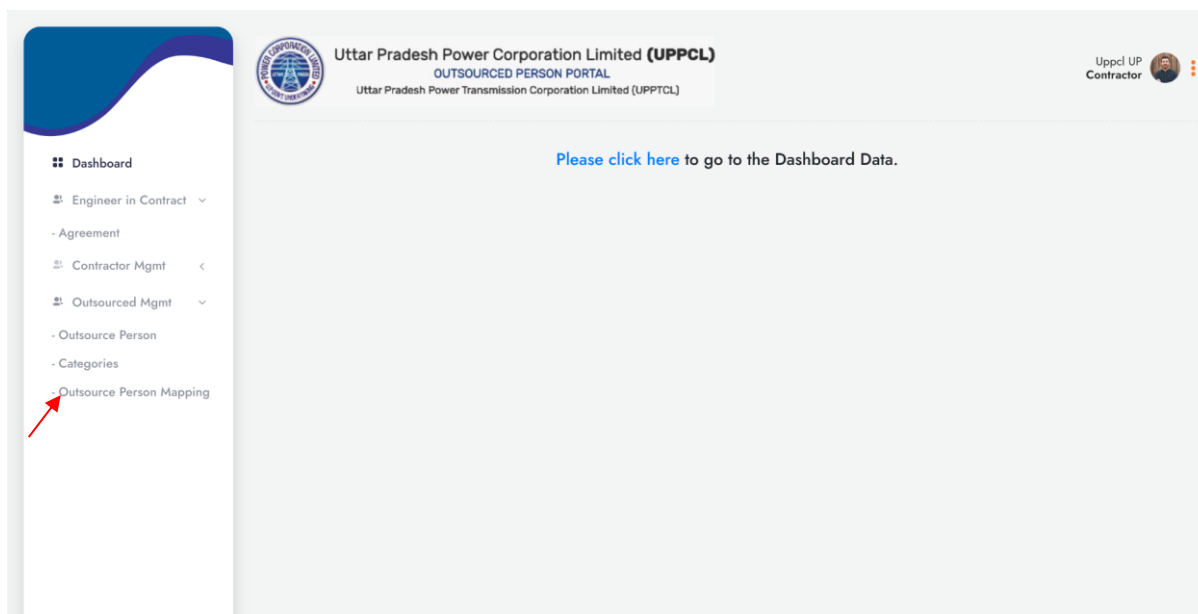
Dashboard

Engineer in Contract

- Agreement

Contractor Mgmt

Outsourced Mgmt

- Outsource Person

- Categories

- Outsource Person Mapping

POWER CORPORATION LIMITED

Uttar Pradesh Power Corporation Limited (UPPCL)

OUTSOURCED PERSON PORTAL

Uttar Pradesh Power Transmission Corporation Limited (UPPTCL)

Uppcl UP
Contractor

Please click here to go to the Dashboard Data.